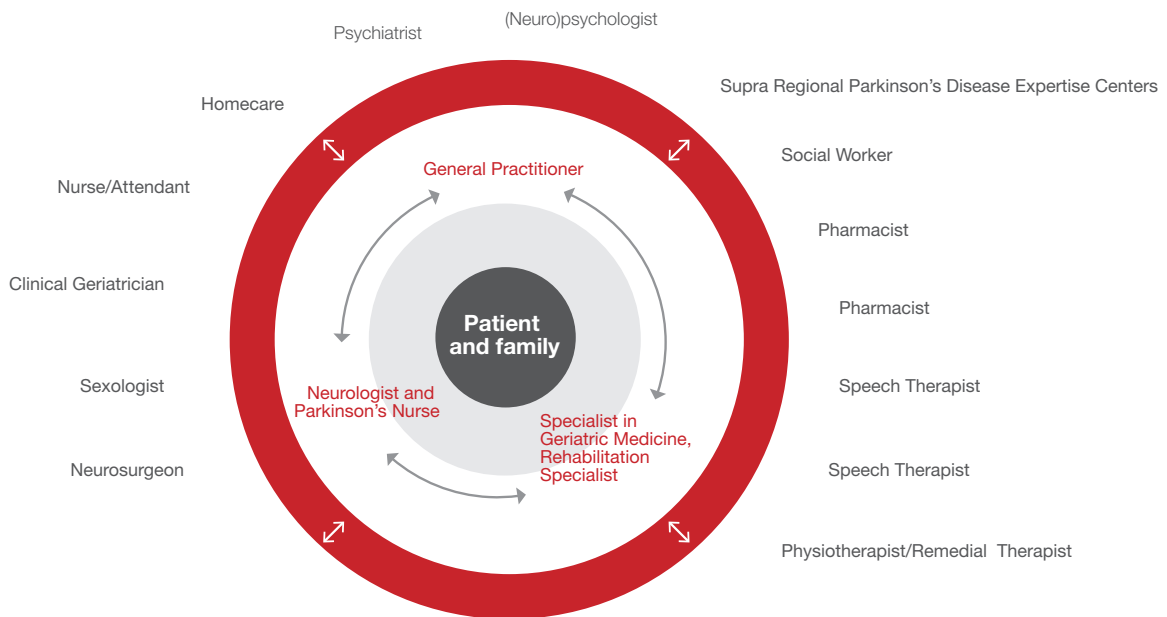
Psychiatrist

(Neuro)psychologist

Supra Regional Parkinson’s Disease Expertise Centers

Homecare

Social Worker

Nurse/Attendant

Pharmacist

Clinical Geriatrician

Pharmacist

Sexologist

Speech Therapist

Neurosurgeon

Speech Therapist

Physiotherapist/Remedial Therapist

General Practitioner

Patient and family

Neurologist and Parkinson’s Nurse

Specialist in Geriatric Medicine, Rehabilitation Specialist